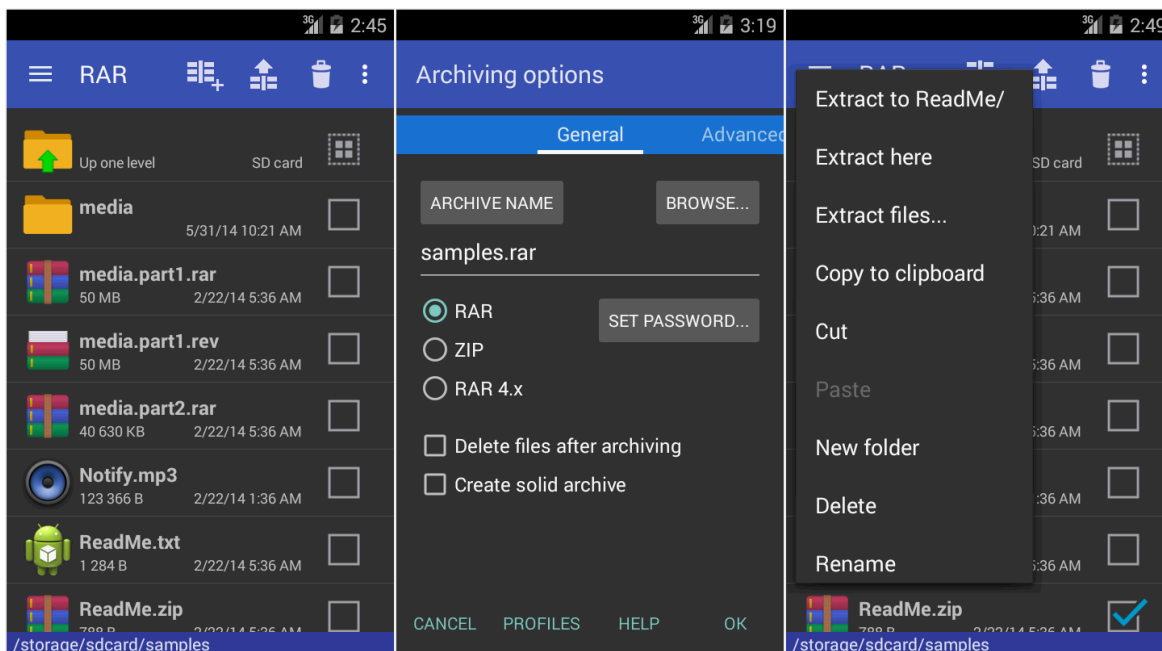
3G 2:45

RAR

Up one level SD card

media
5/31/14 10:21 AM

media.part1.rar
50 MB 2/22/14 5:36 AM

media.part1.rev
50 MB 2/22/14 5:36 AM

media.part2.rar
40 630 KB 2/22/14 5:36 AM

Notify.mp3
123 366 B 2/22/14 1:36 AM

ReadMe.txt
1 284 B 2/22/14 5:36 AM

ReadMe.zip
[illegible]

/storage/sdcard/samples

3G 3:19

Archiving options

General Advanced

ARCHIVE NAME BROWSE...

samples.rar

RAR
ZIP
RAR 4.x

SET PASSWORD...

Delete files after archiving
Create solid archive

CANCEL PROFILES HELP OK

3G 2:49

Extract to ReadMe/
Extract here
Extract files...
Copy to clipboard
Cut
Paste
New folder
Delete
Rename

SD card
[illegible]:21 AM
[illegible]:36 AM
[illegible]:36 AM
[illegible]:36 AM
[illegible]:36 AM
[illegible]:36 AM

ReadMe.zip
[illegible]

/storage/sdcard/samples